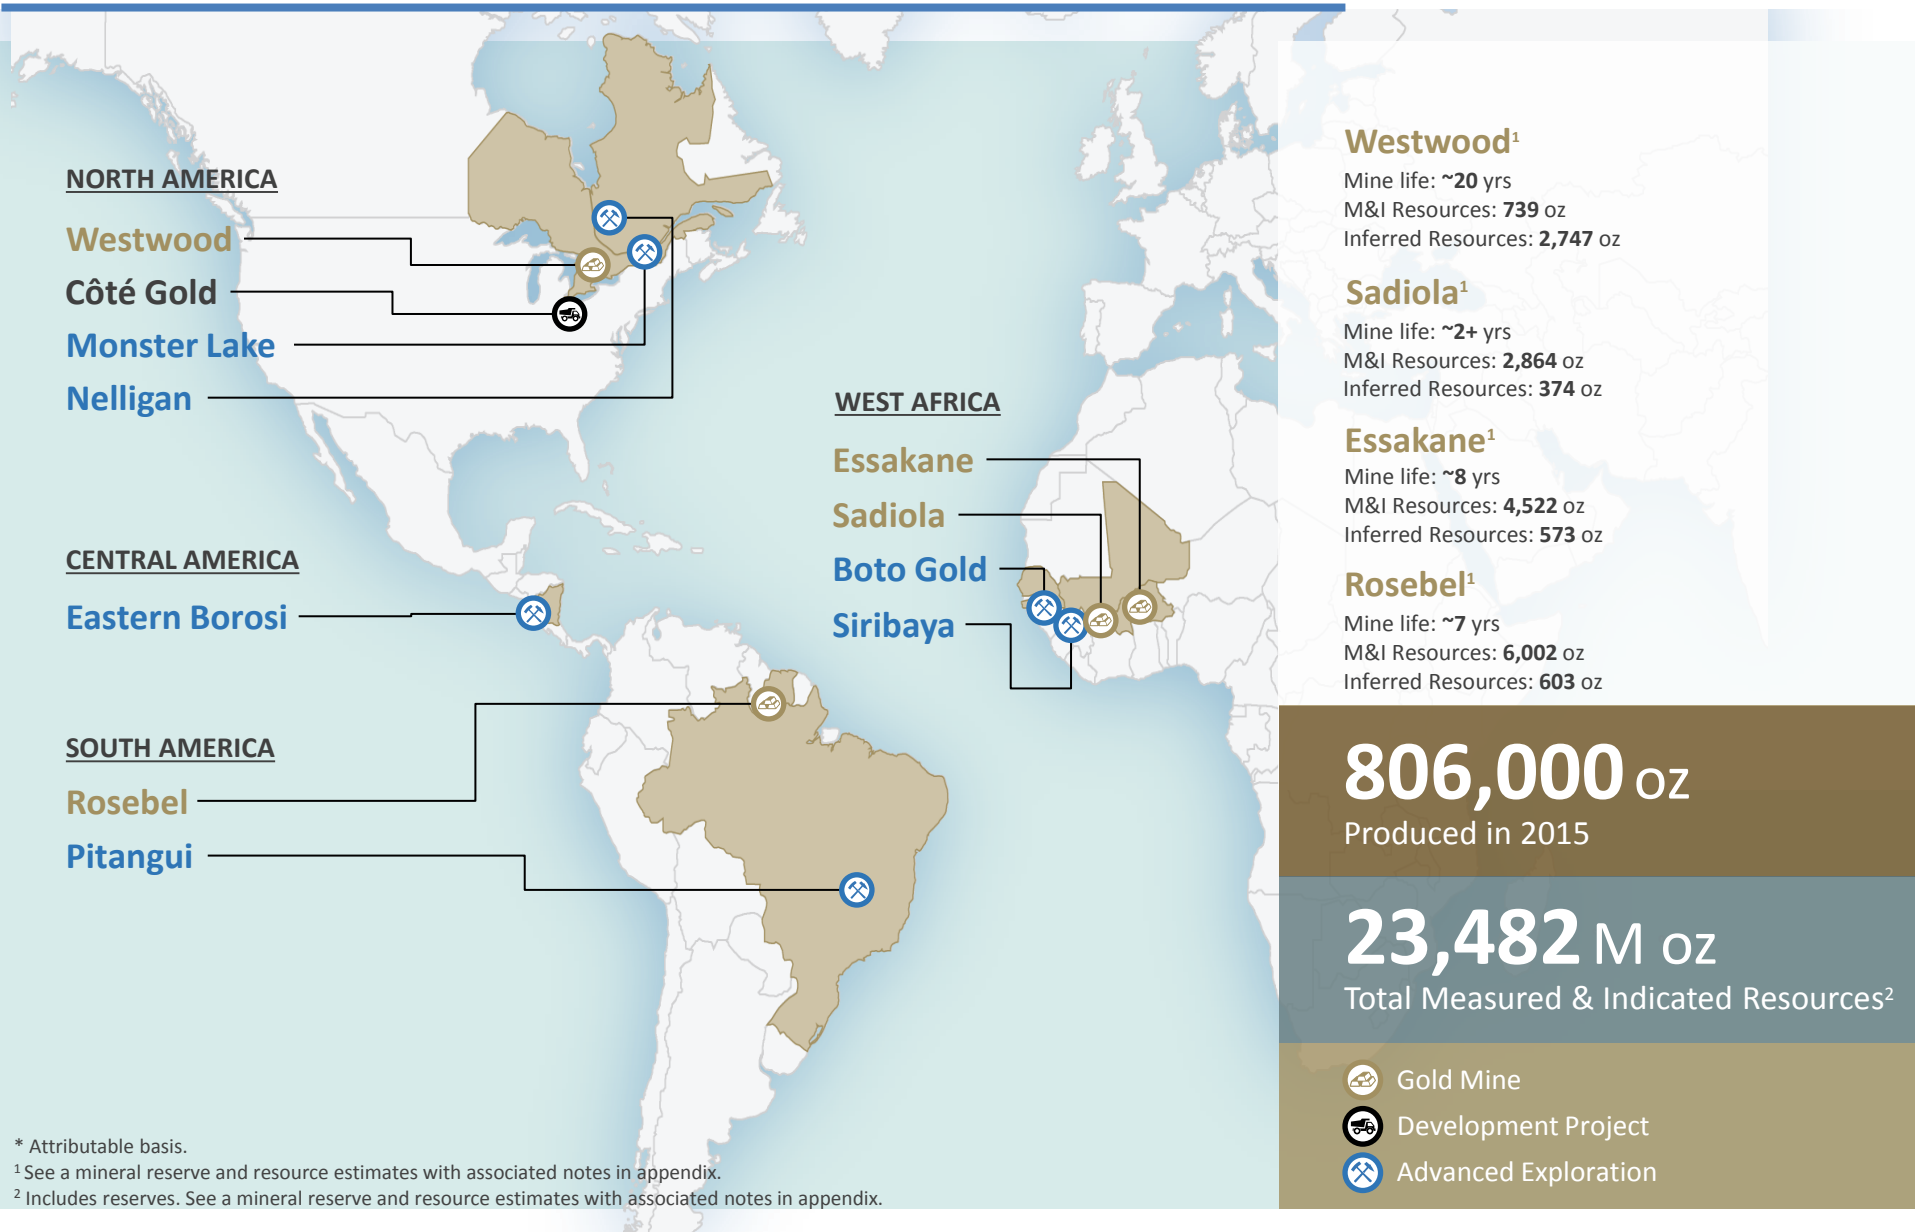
NORTH AMERICA

Westwood

Côté Gold

Monster Lake

Nelligan

CENTRAL AMERICA

Eastern Borosi

SOUTH AMERICA

Rosebel

Pitangui

WEST AFRICA

Essakane

Sadiola

Boto Gold

Siribaya

Westwood$^1$
Mine life: ~20 yrs
M&I Resources: 739 oz
Inferred Resources: 2,747 oz

Sadiola$^1$
Mine life: ~2+ yrs
M&I Resources: 2,864 oz
Inferred Resources: 374 oz

Essakane$^1$
Mine life: ~8 yrs
M&I Resources: 4,522 oz
Inferred Resources: 573 oz

Rosebel$^1$
Mine life: ~7 yrs
M&I Resources: 6,002 oz
Inferred Resources: 603 oz

806,000 oz
Produced in 2015

23,482 M oz
Total Measured & Indicated Resources$^2$

Gold Mine
Development Project
Advanced Exploration

* Attributable basis.
$^1$ See a mineral reserve and resource estimates with associated notes in appendix.
$^2$ Includes reserves. See a mineral reserve and resource estimates with associated notes in appendix.